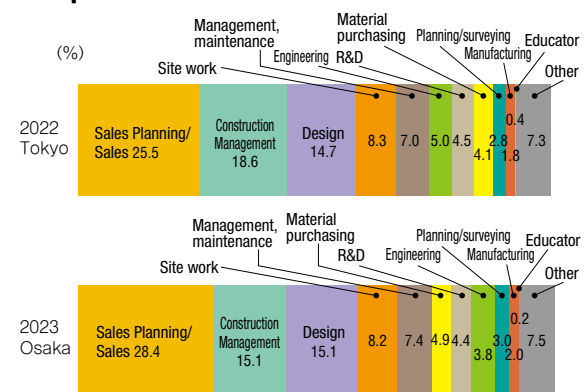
(%)

Management, maintenance
Material purchasing
Planning/surveying
Educator
Engineering
R&D
Manufacturing
Other
Site work

2022 Tokyo
Sales Planning/ Sales 25.5
Construction Management 18.6
Design 14.7
8.3
7.0
5.0
4.5
4.1
2.8
1.8
0.4
7.3

Management, maintenance
Material purchasing
Planning/surveying
Educator
R&D
Engineering
Manufacturing
Other
Site work

2023 Osaka
Sales Planning/ Sales 28.4
Construction Management 15.1
Design 15.1
8.2
7.4
4.9
4.4
3.8
3.0
2.0
0.2
7.5